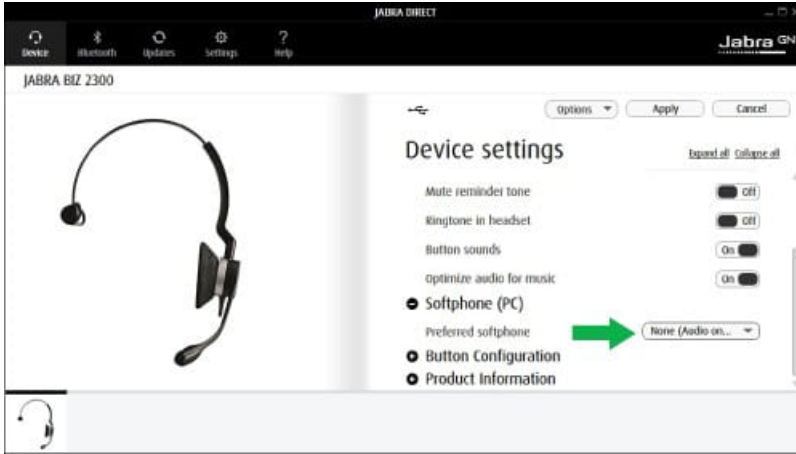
JABRA DIRECT

Device
Bluetooth
Updates
Settings
Help

Jabra GN

JABRA BIZ 2300

Options
Apply
Cancel

Device settings

Expand all Collapse all

Mute reminder tone
Off
Ringtone in headset
Off
Button sounds
On
Optimize audio for music
On
Softphone (PC)
Preferred softphone
None (Audio on...
Button Configuration
Product Information